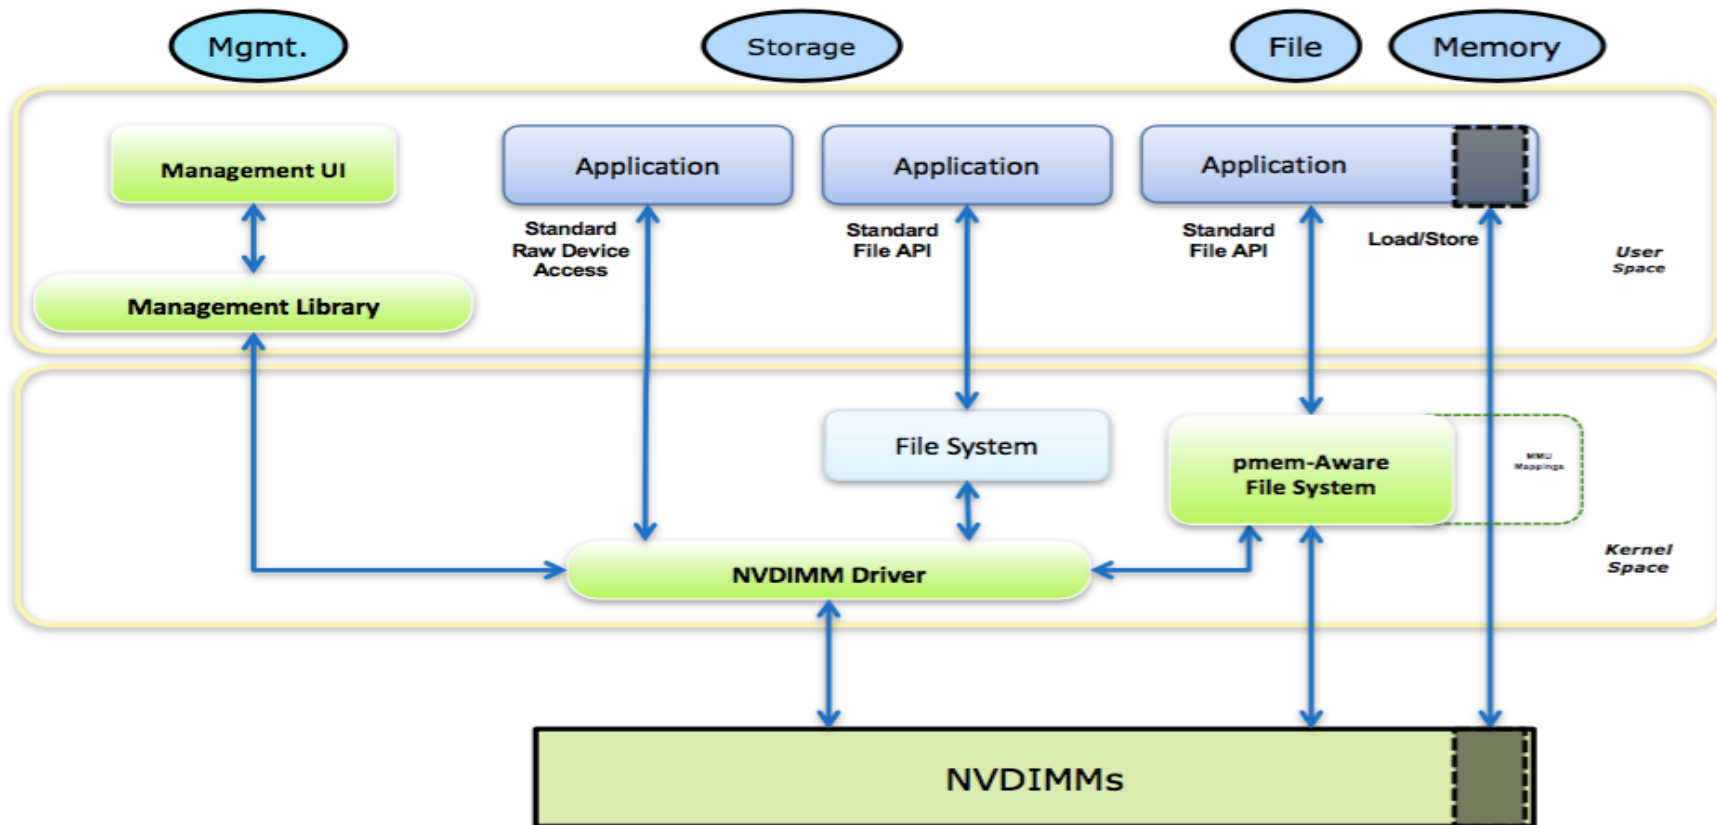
Mgmt.

Storage

File

Memory

Management UI

Application

Application

Application

Standard Raw Device Access

Standard File API

Standard File API

Load/Store

User Space

Management Library

File System

pmem-Aware File System

MMU Mappings

NVDIMM Driver

Kernel Space

NVDIMMs